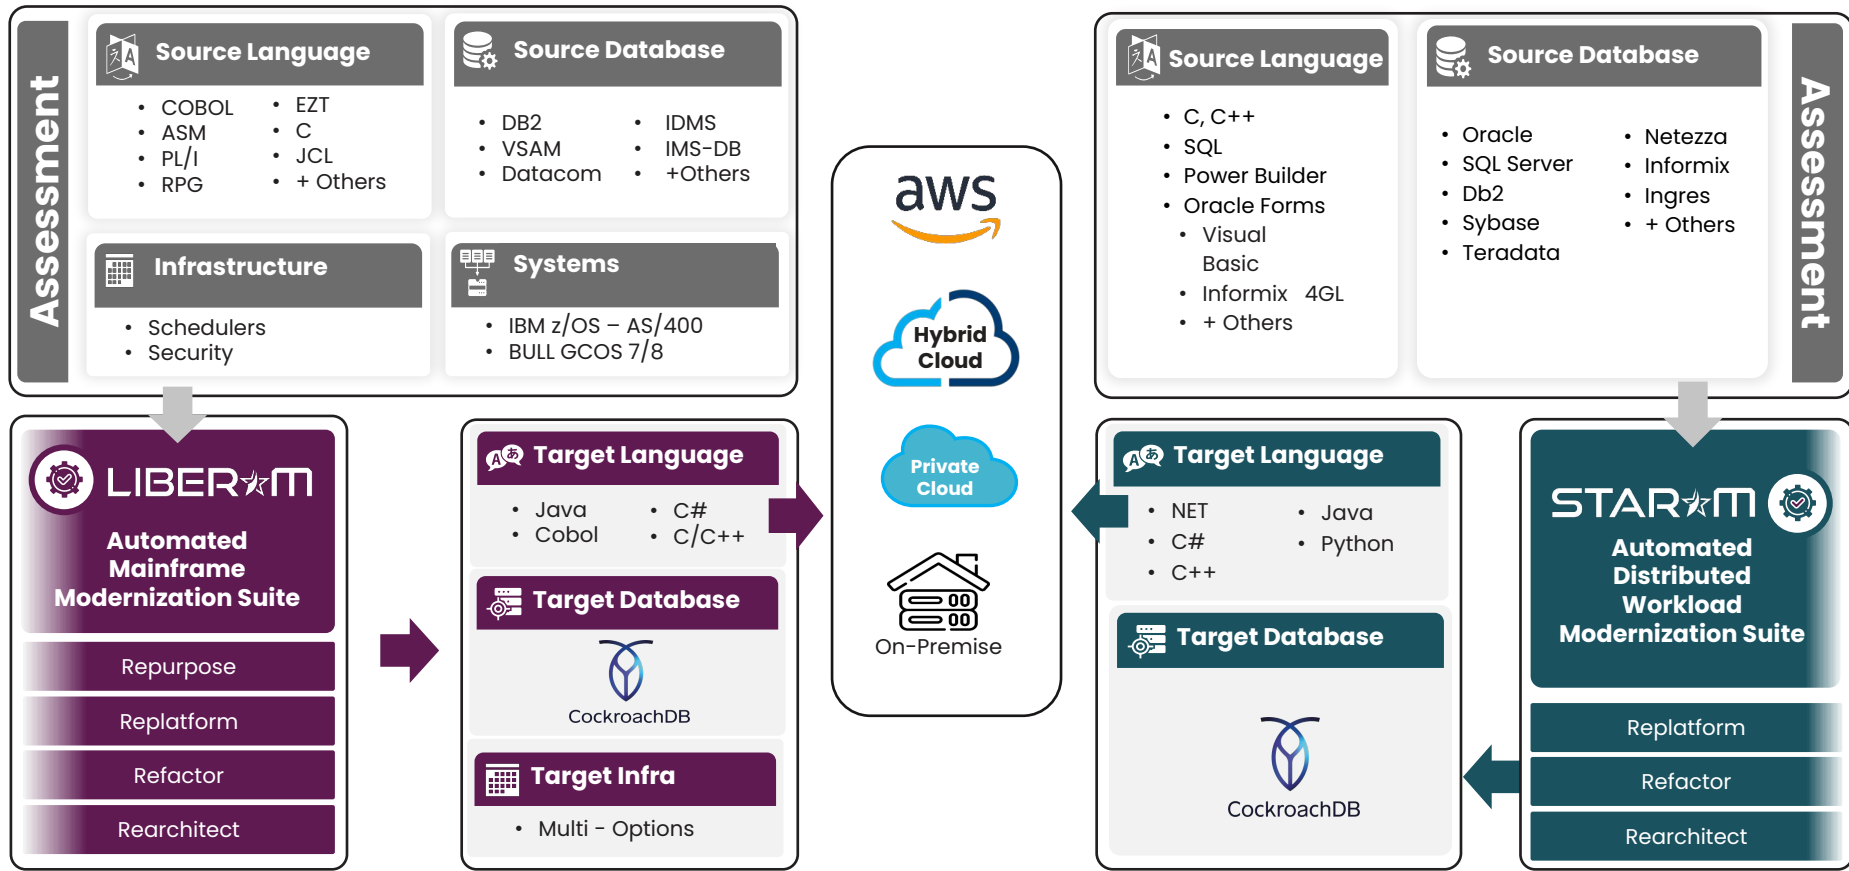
Assessment

Source Language
- COBOL
- ASM
- PL/I
- RPG
- EZT
- C
- JCL
- + Others

Source Database
- DB2
- VSAM
- Datacom
- IDMS
- IMS-DB
- +Others

Infrastructure
- Schedulers
- Security

Systems
- IBM z/OS – AS/400
- BULL GCOS 7/8

LIBER*M
Automated Mainframe Modernization Suite

Repurpose
Replatform
Refactor
Rearchitect

Target Language
- Java
- Cobol
- C#
- C/C++

Target Database
CockroachDB

Target Infra
- Multi - Options

aws

Hybrid Cloud

Private Cloud

On-Premise

Source Language
- C, C++
- SQL
- Power Builder
- Oracle Forms
  - Visual Basic
  - Informix 4GL
  - + Others

Source Database
- Oracle
- SQL Server
- Db2
- Sybase
- Teradata
- Netezza
- Informix
- Ingres
- + Others

Assessment

Target Language
- NET
- C#
- C++
- Java
- Python

Target Database
CockroachDB

STAR*M
Automated Distributed Workload Modernization Suite

Replatform
Refactor
Rearchitect